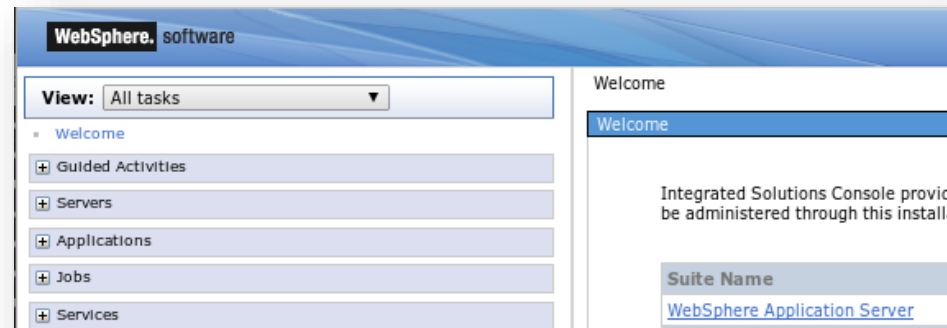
WebSphere. software

View: All tasks

Welcome

Guided Activities

Servers

Applications

Jobs

Services

Welcome

Welcome

Integrated Solutions Console provi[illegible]
be administered through this installe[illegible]

| Suite Name |
|---|
| WebSphere Application Server |